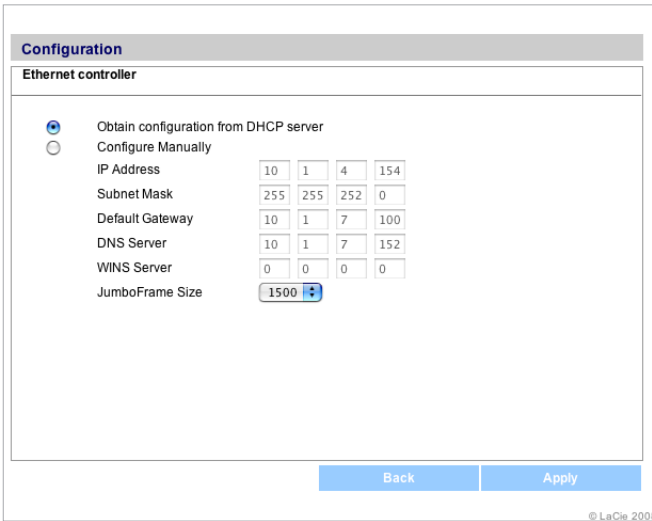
Configuration

Ethernet controller

Obtain configuration from DHCP server

Configure Manually

| | | | | |
|---|---|---|---|---|
| IP Address | 10 | 1 | 4 | 154 |
| Subnet Mask | 255 | 255 | 252 | 0 |
| Default Gateway | 10 | 1 | 7 | 100 |
| DNS Server | 10 | 1 | 7 | 152 |
| WINS Server | 0 | 0 | 0 | 0 |

JumboFrame Size 1500

Back Apply

© LaCie 200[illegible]